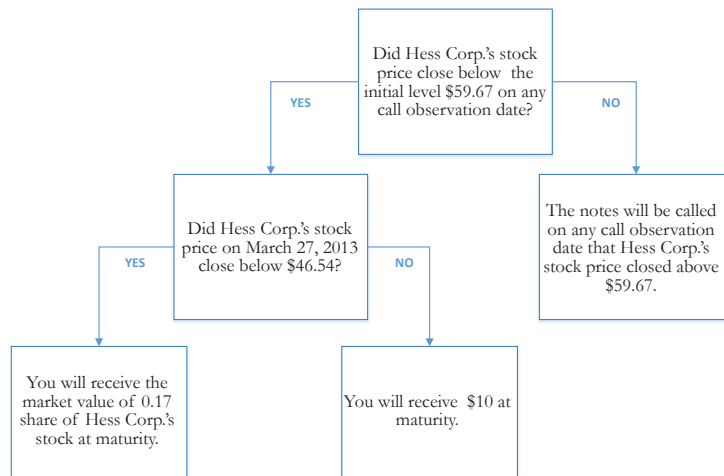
Did Hess Corp.'s stock price close below the initial level $59.67 on any call observation date?

YES

NO

Did Hess Corp.'s stock price on March 27, 2013 close below $46.54?

The notes will be called on any call observation date that Hess Corp.'s stock price closed above $59.67.

YES

NO

You will receive the market value of 0.17 share of Hess Corp.'s stock at maturity.

You will receive $10 at maturity.